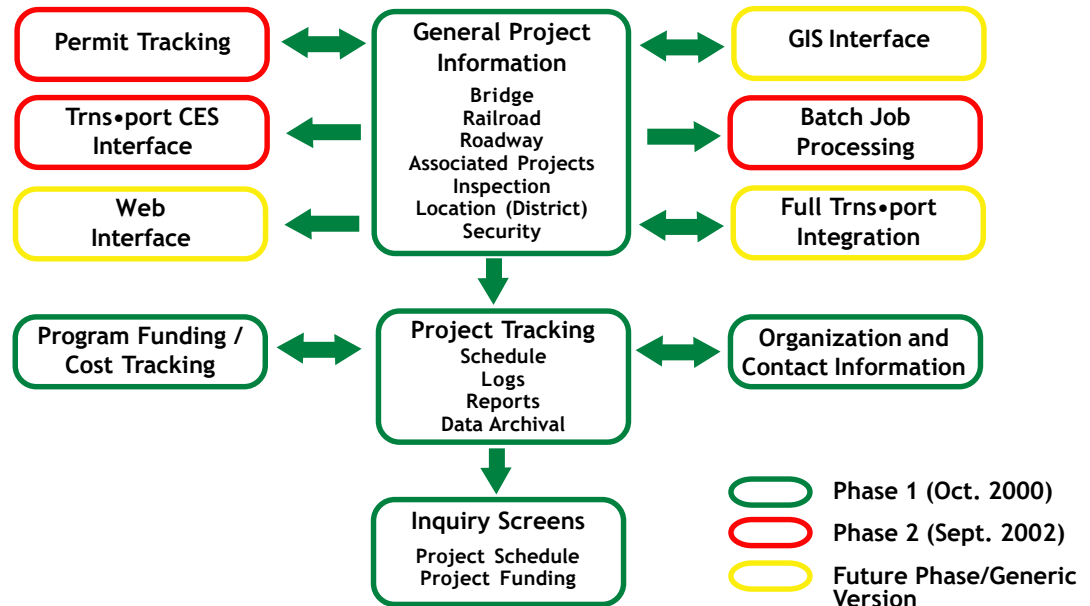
Permit Tracking

General Project Information
Bridge
Railroad
Roadway
Associated Projects
Inspection
Location (District)
Security

GIS Interface

Trns•port CES Interface

Batch Job Processing

Web Interface

Full Trns•port Integration

Program Funding / Cost Tracking

Project Tracking
Schedule
Logs
Reports
Data Archival

Organization and Contact Information

Inquiry Screens
Project Schedule
Project Funding

Phase 1 (Oct. 2000)
Phase 2 (Sept. 2002)
Future Phase/Generic Version